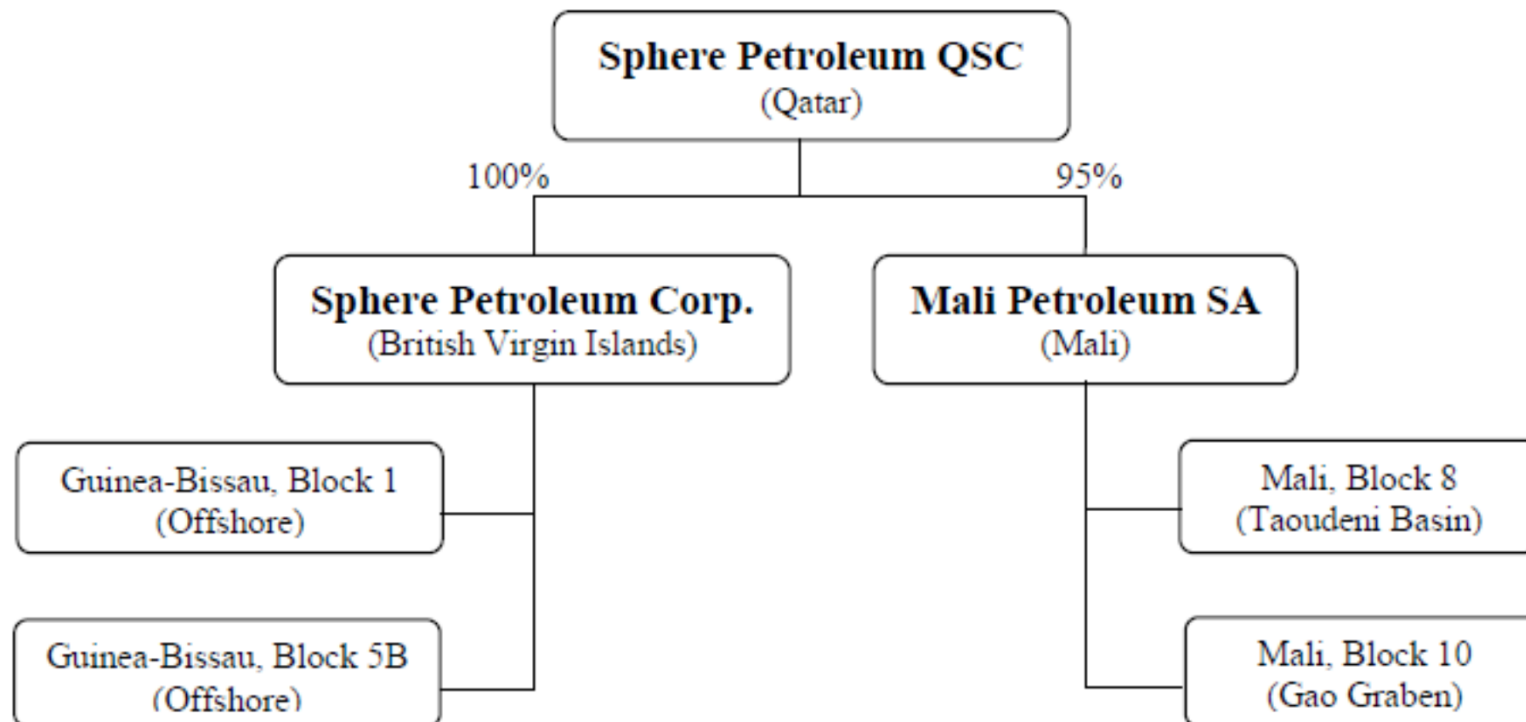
Sphere Petroleum QSC
(Qatar)

100%

95%

Sphere Petroleum Corp.
(British Virgin Islands)

Mali Petroleum SA
(Mali)

Guinea-Bissau, Block 1
(Offshore)

Guinea-Bissau, Block 5B
(Offshore)

Mali, Block 8
(Taoudeni Basin)

Mali, Block 10
(Gao Graben)